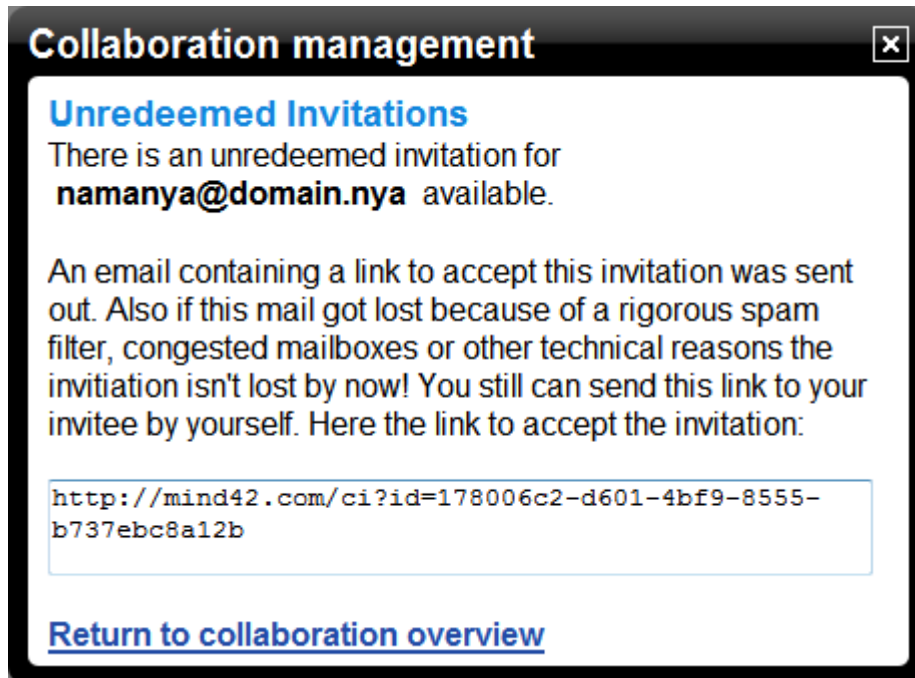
Collaboration management

Unredeemed Invitations
There is an unredeemed invitation for **namanya@domain.nya** available.

An email containing a link to accept this invitation was sent out. Also if this mail got lost because of a rigorous spam filter, congested mailboxes or other technical reasons the invitiation isn't lost by now! You still can send this link to your invitee by yourself. Here the link to accept the invitation:

http://mind42.com/ci?id=178006c2-d601-4bf9-8555-b737ebc8a12b

Return to collaboration overview